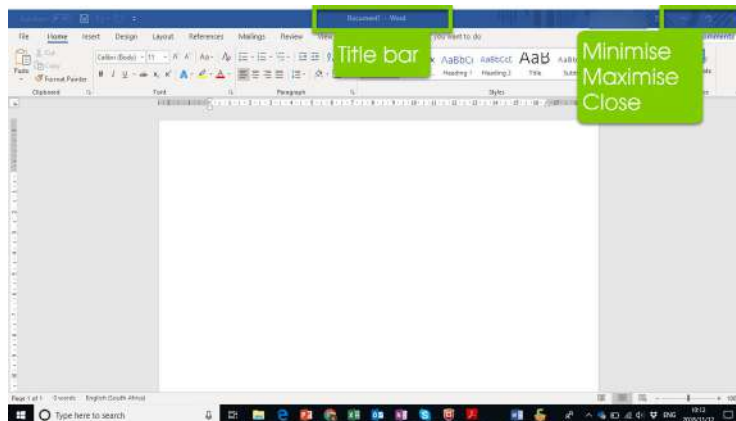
Document1 - Word

File Home Insert Design Layout References Mailings Review View

Tell me what you want to do

Title bar

Minimise
Maximise
Close

Paste
Cut
Copy
Format Painter
Clipboard

Calibri (Body) 11
Font

Paragraph

AaBbCcI AaBbCcL AaB AaBbC
Heading 1 Heading 2 Title Subtitle
Styles

Comments

Page 1 of 1 0 words English (South Africa)

Type here to search

ENG 10:12